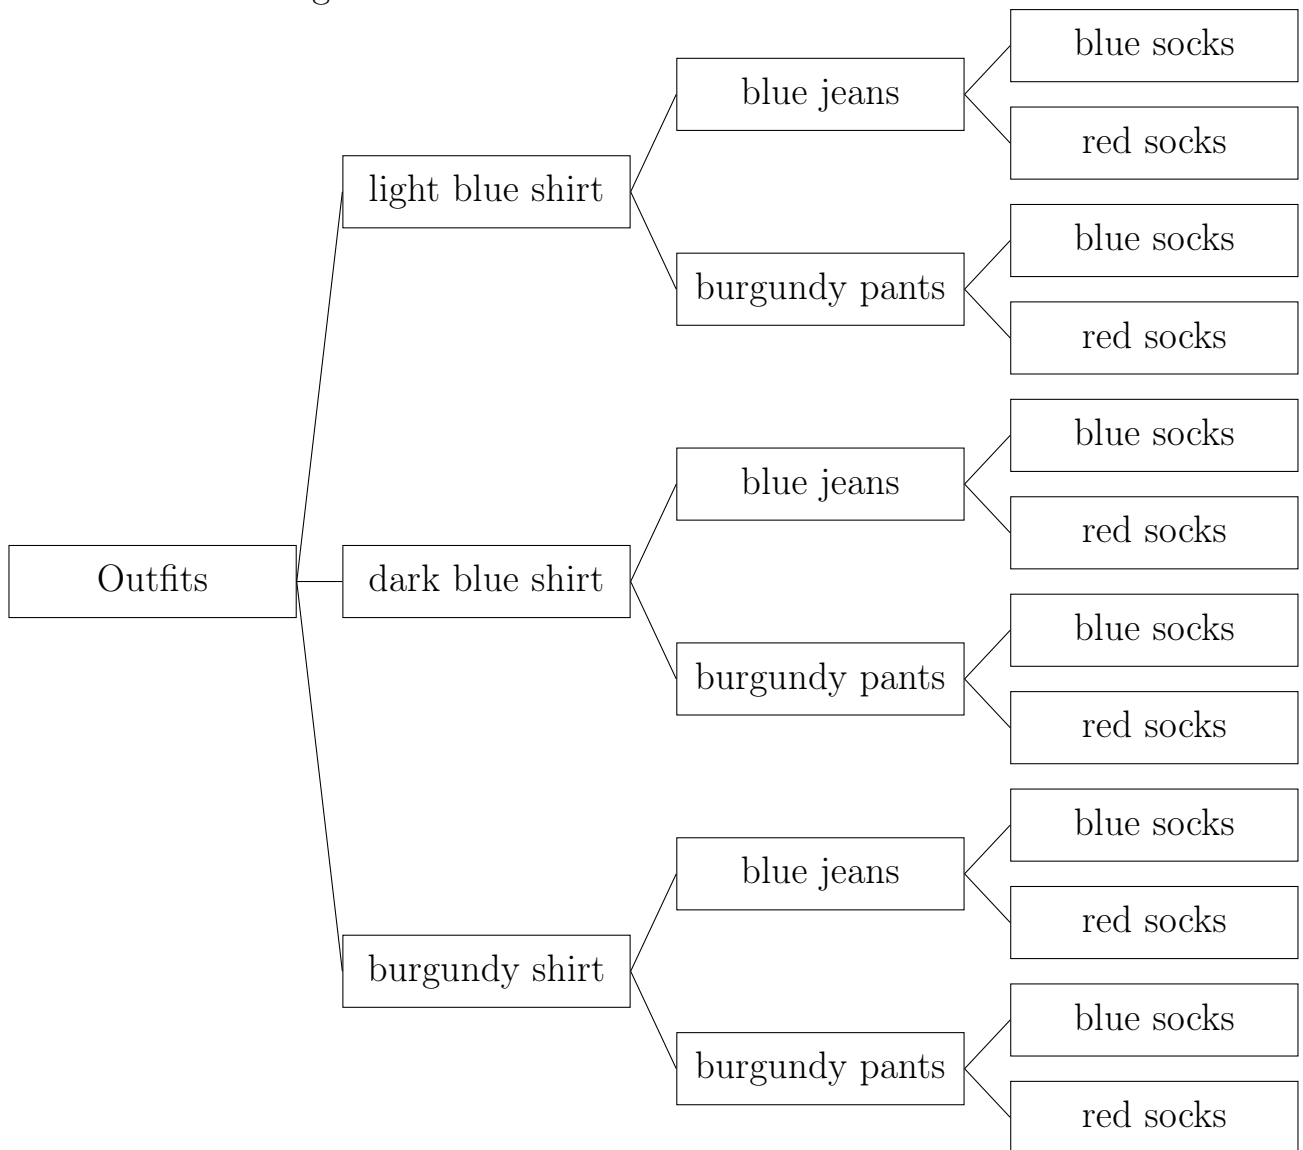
Outfits

light blue shirt
blue jeans
blue socks
red socks
burgundy pants
blue socks
red socks

dark blue shirt
blue jeans
blue socks
red socks
burgundy pants
blue socks
red socks

burgundy shirt
blue jeans
blue socks
red socks
burgundy pants
blue socks
red socks